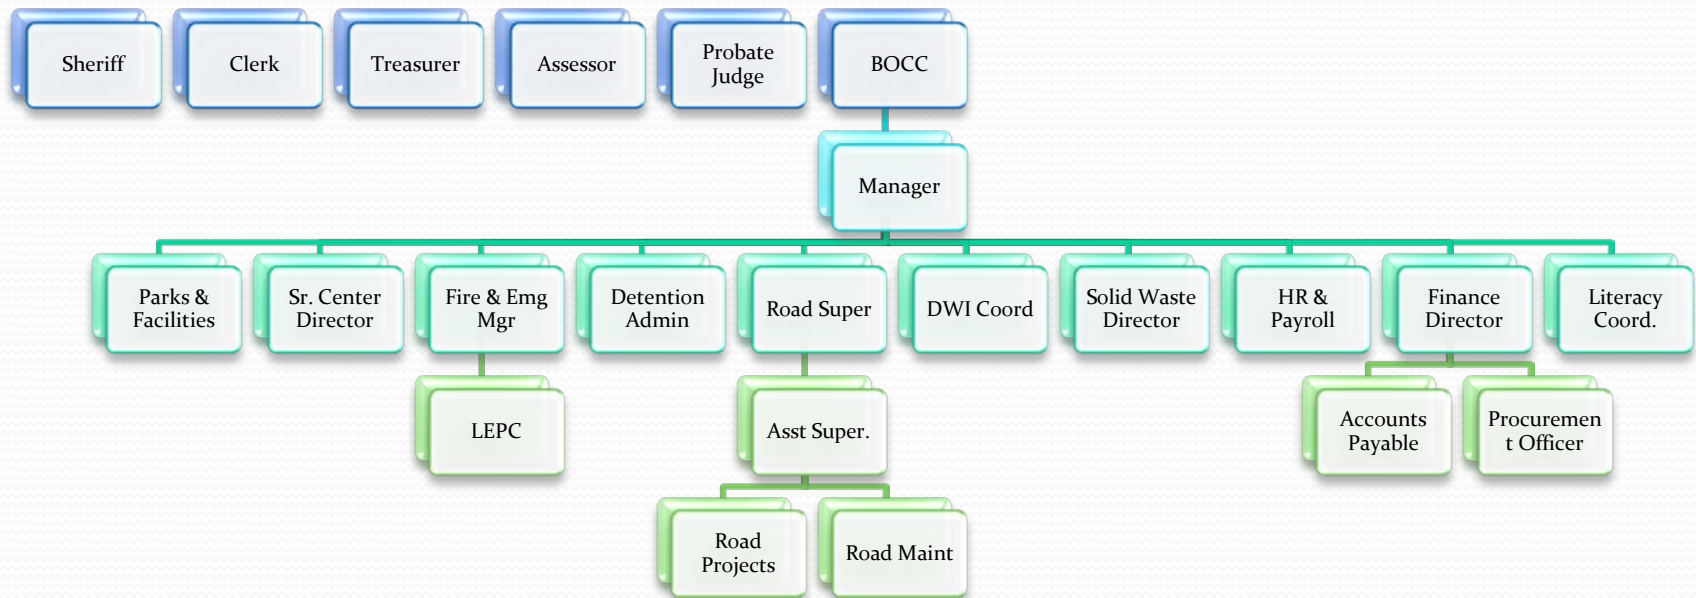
Sheriff

Clerk

Treasurer

Assessor

Probate Judge

BOCC

Manager

Parks & Facilities

Sr. Center Director

Fire & Emg Mgr

Detention Admin

Road Super

DWI Coord

Solid Waste Director

HR & Payroll

Finance Director

Literacy Coord.

LEPC

Asst Super.

Accounts Payable

Procuremen t Officer

Road Projects

Road Maint